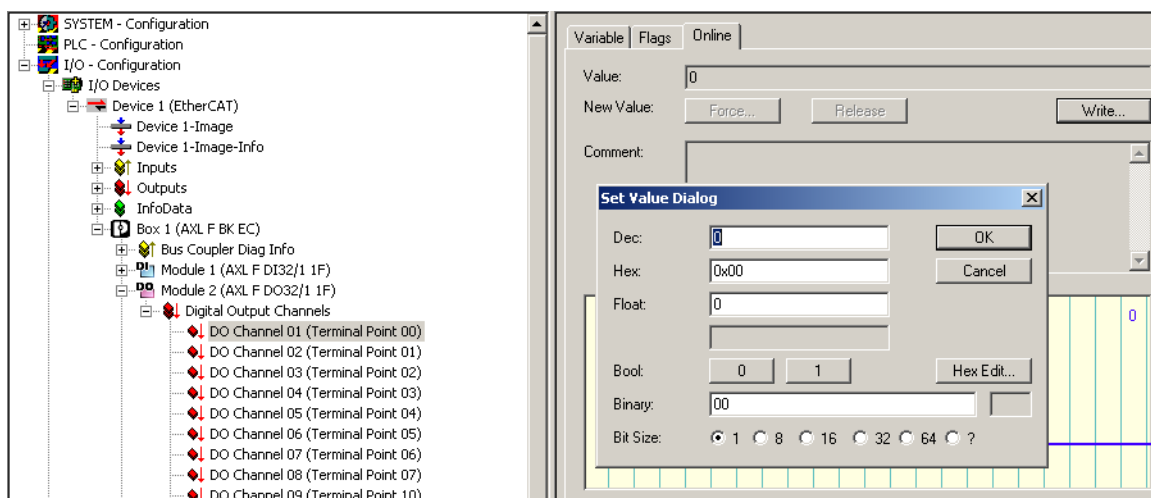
SYSTEM - Configuration
PLC - Configuration
I/O - Configuration
I/O Devices
Device 1 (EtherCAT)
Device 1-Image
Device 1-Image-Info
Inputs
Outputs
InfoData
Box 1 (AXL F BK EC)
Bus Coupler Diag Info
Module 1 (AXL F DI32/1 1F)
Module 2 (AXL F DO32/1 1F)
Digital Output Channels
DO Channel 01 (Terminal Point 00)
DO Channel 02 (Terminal Point 01)
DO Channel 03 (Terminal Point 02)
DO Channel 04 (Terminal Point 03)
DO Channel 05 (Terminal Point 04)
DO Channel 06 (Terminal Point 05)
DO Channel 07 (Terminal Point 06)
DO Channel 08 (Terminal Point 07)
DO Channel 09 (Terminal Point 10)

Variable | Flags | Online

Value: 0
New Value: Force... Release Write...
Comment:

Set Value Dialog
Dec: 0 OK
Hex: 0x00 Cancel
Float: 0
Bool: 0 1 Hex Edit...
Binary: 00
Bit Size: 1 8 16 32 64 ?

0